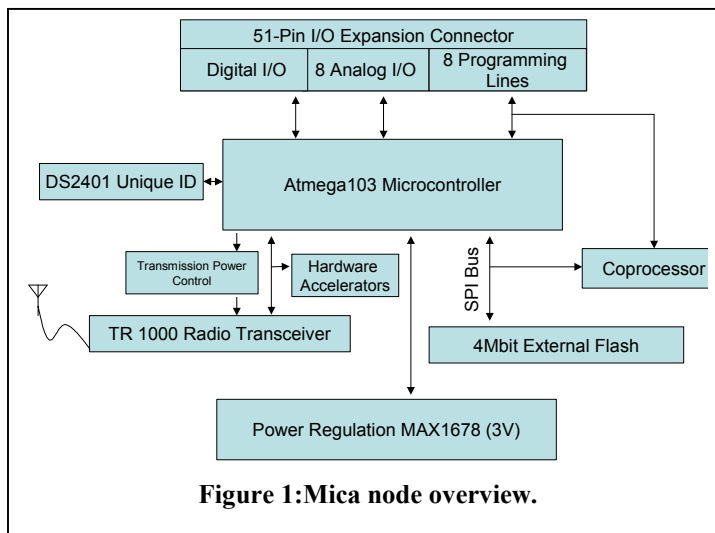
51-Pin I/O Expansion Connector

Digital I/O

8 Analog I/O

8 Programming Lines

DS2401 Unique ID

Atmega103 Microcontroller

Transmission Power Control

Hardware Accelerators

SPI Bus

Coprocessor

TR 1000 Radio Transceiver

4Mbit External Flash

Power Regulation MAX1678 (3V)

Figure 1:Mica node overview.